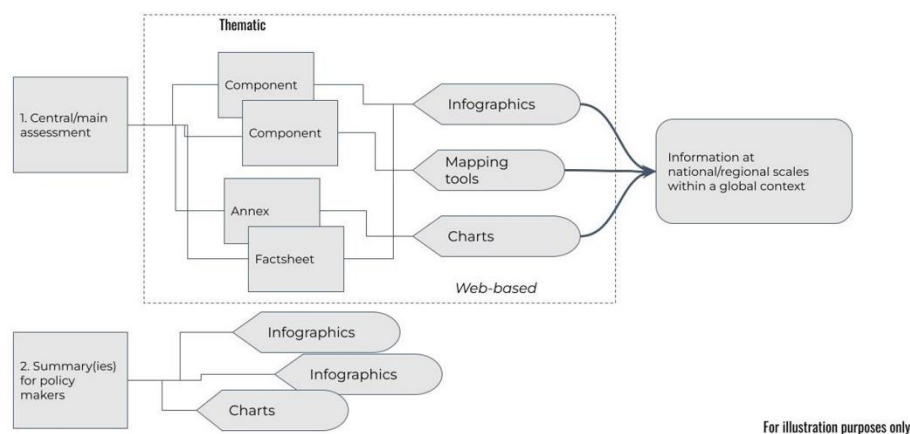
Thematic

1. Central/main assessment

Component

Component

Annex

Factsheet

Infographics

Mapping tools

Charts

Web-based

Information at national/regional scales within a global context

2. Summary(ies) for policy makers

Infographics

Infographics

Charts

For illustration purposes only